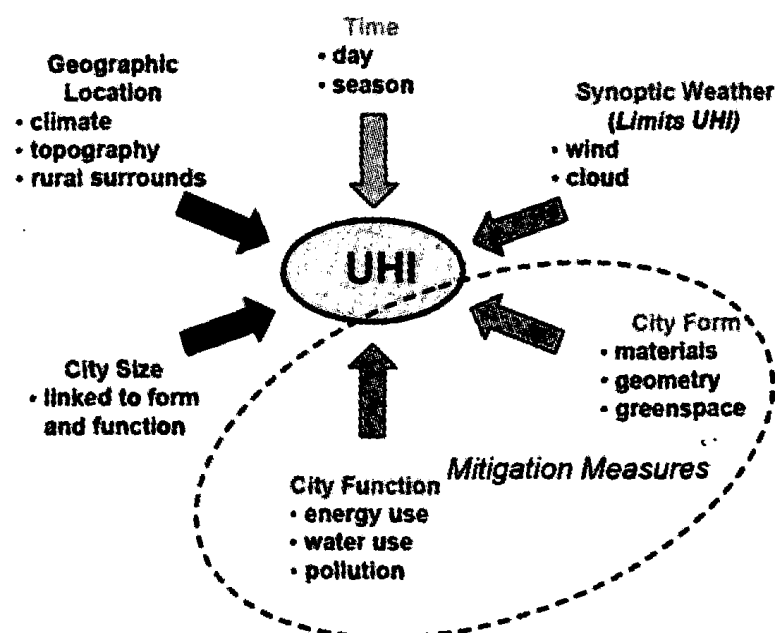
Time
• day
• season

Geographic Location
• climate
• topography
• rural surrounds

Synoptic Weather
(*Limits UHI*)
• wind
• cloud

UHI

City Size
• linked to form and function

City Form
• materials
• geometry
• greenspace

*Mitigation Measures*

City Function
• energy use
• water use
• pollution